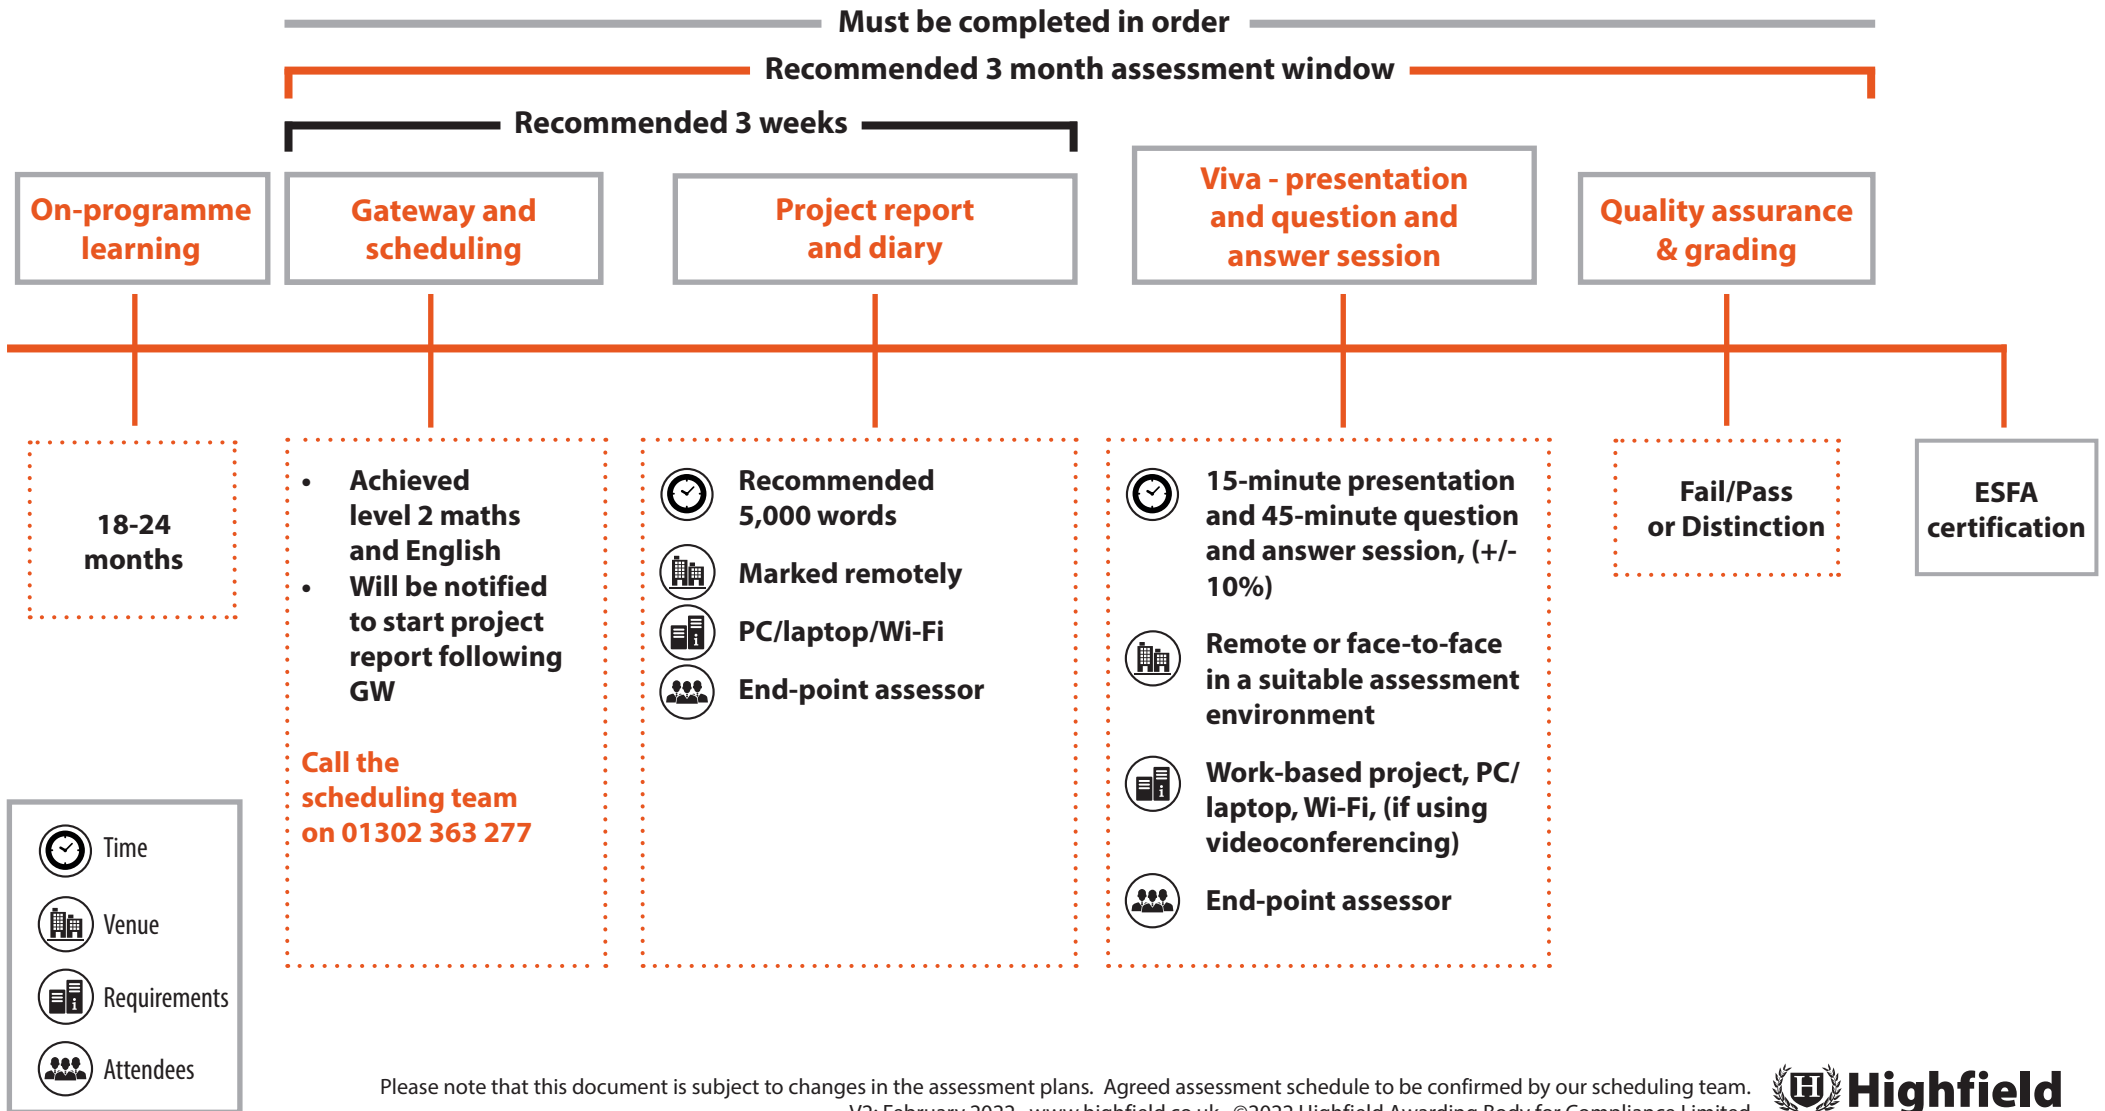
Must be completed in order

Recommended 3 month assessment window

Recommended 3 weeks

On-programme learning

Gateway and scheduling

Project report and diary

Viva - presentation and question and answer session

Quality assurance & grading

18-24 months

- Achieved level 2 maths and English
- Will be notified to start project report following GW

Call the scheduling team on 01302 363 277

Recommended 5,000 words

Marked remotely

PC/laptop/Wi-Fi

End-point assessor

15-minute presentation and 45-minute question and answer session, (+/- 10%)

Remote or face-to-face in a suitable assessment environment

Work-based project, PC/ laptop, Wi-Fi, (if using videoconferencing)

End-point assessor

Fail/Pass or Distinction

ESFA certification

Time

Venue

Requirements

Attendees

Please note that this document is subject to changes in the assessment plans. Agreed assessment schedule to be confirmed by our scheduling team.

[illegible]

Highfield